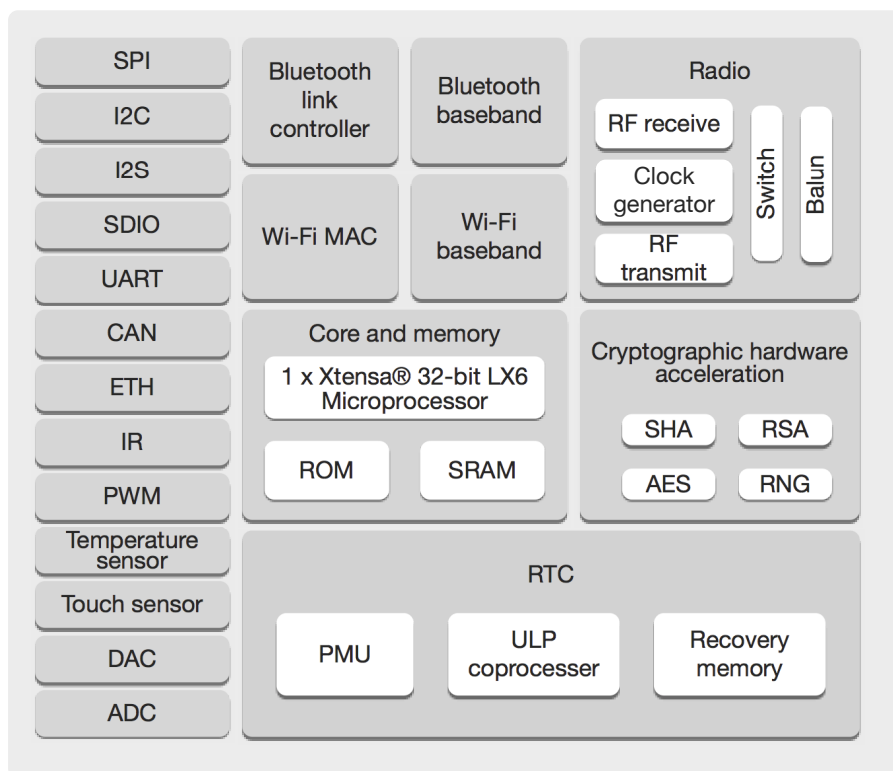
SPI
I2C
I2S
SDIO
UART
CAN
ETH
IR
PWM
Temperature sensor
Touch sensor
DAC
ADC

Bluetooth link controller

Bluetooth baseband

Wi-Fi MAC

Wi-Fi baseband

Radio
RF receive
Clock generator
RF transmit
Switch
Balun

Core and memory
1 x Xtensa® 32-bit LX6 Microprocessor
ROM
SRAM

Cryptographic hardware acceleration
SHA
RSA
AES
RNG

RTC
PMU
ULP coprocesser
Recovery memory